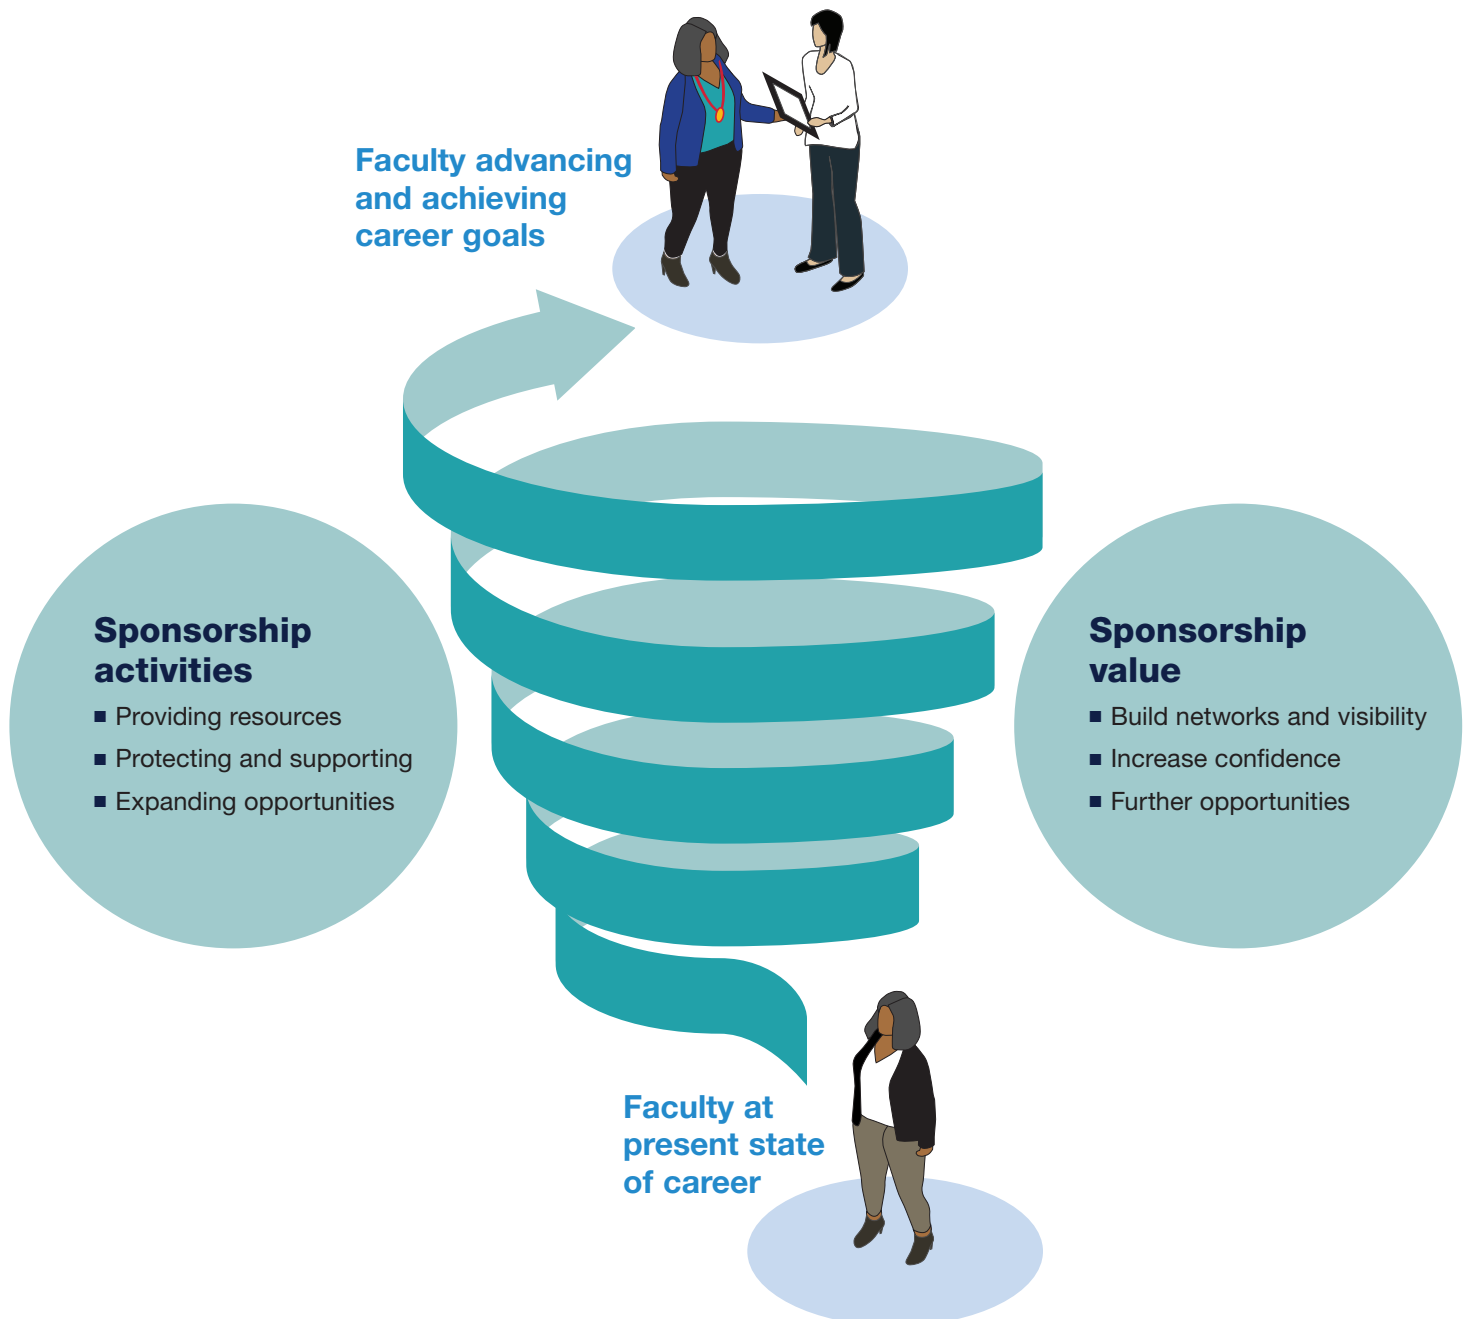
Faculty advancing and achieving career goals

Sponsorship activities

■ Providing resources
■ Protecting and supporting
■ Expanding opportunities

Sponsorship value

■ Build networks and visibility
■ Increase confidence
■ Further opportunities

Faculty at present state of career